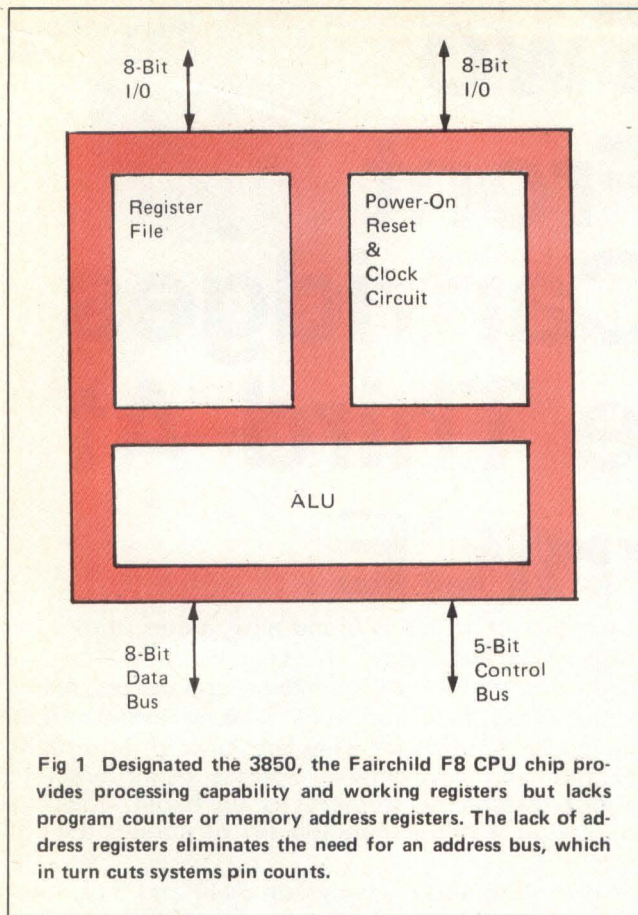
8-Bit I/0

8-Bit I/0

Register File

Power-On Reset & Clock Circuit

ALU

8-Bit Data Bus

5-Bit Control Bus

Fig 1 Designated the 3850, the Fairchild F8 CPU chip provides processing capability and working registers but lacks program counter or memory address registers. The lack of address registers eliminates the need for an address bus, which in turn cuts systems pin counts.